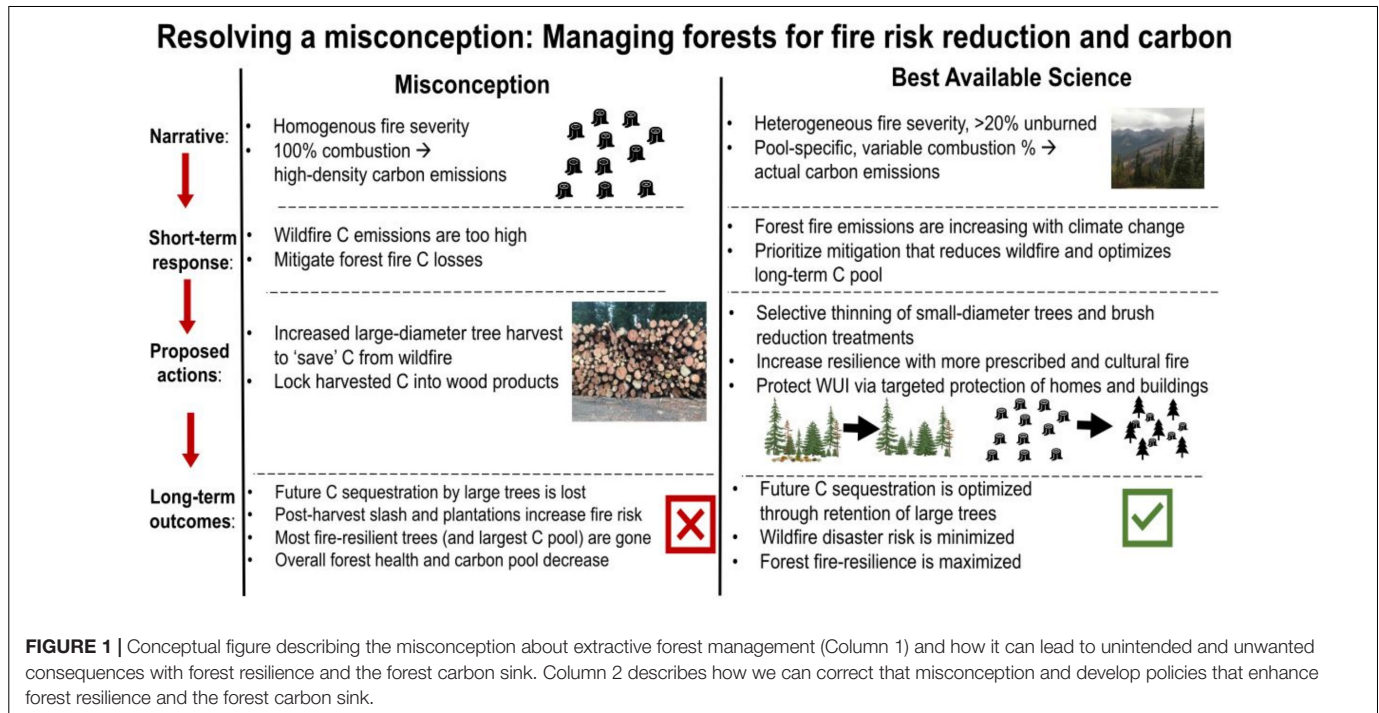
Resolving a misconception: Managing forests for fire risk reduction and carbon

| | Misconception | Best Available Science |
|---|---|---|
| Narrative: | • Homogenous fire severity<br>• 100% combustion → high-density carbon emissions | • Heterogeneous fire severity, >20% unburned<br>• Pool-specific, variable combustion % → actual carbon emissions |
| Short-term response: | • Wildfire C emissions are too high<br>• Mitigate forest fire C losses | • Forest fire emissions are increasing with climate change<br>• Prioritize mitigation that reduces wildfire and optimizes long-term C pool |
| Proposed actions: | • Increased large-diameter tree harvest to 'save' C from wildfire<br>• Lock harvested C into wood products | • Selective thinning of small-diameter trees and brush reduction treatments<br>• Increase resilience with more prescribed and cultural fire<br>• Protect WUI via targeted protection of homes and buildings |
| Long-term outcomes: | • Future C sequestration by large trees is lost<br>• Post-harvest slash and plantations increase fire risk<br>• Most fire-resilient trees (and largest C pool) are gone<br>• Overall forest health and carbon pool decrease | • Future C sequestration is optimized through retention of large trees<br>• Wildfire disaster risk is minimized<br>• Forest fire-resilience is maximized |

FIGURE 1 | Conceptual figure describing the misconception about extractive forest management (Column 1) and how it can lead to unintended and unwanted consequences with forest resilience and the forest carbon sink. Column 2 describes how we can correct that misconception and develop policies that enhance forest resilience and the forest carbon sink.